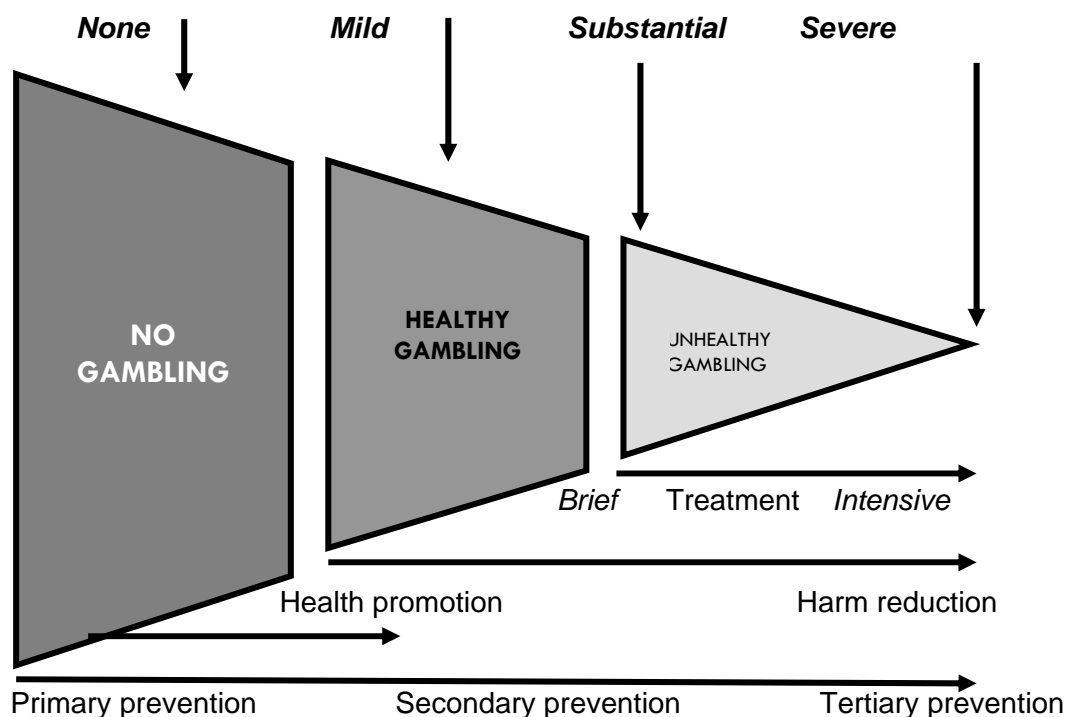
None

Mild

Substantial

Severe

NO GAMBLING

HEALTHY GAMBLING

UNHEALTHY GAMBLING

Brief Treatment Intensive

Health promotion

Harm reduction

Primary prevention

Secondary prevention

Tertiary prevention